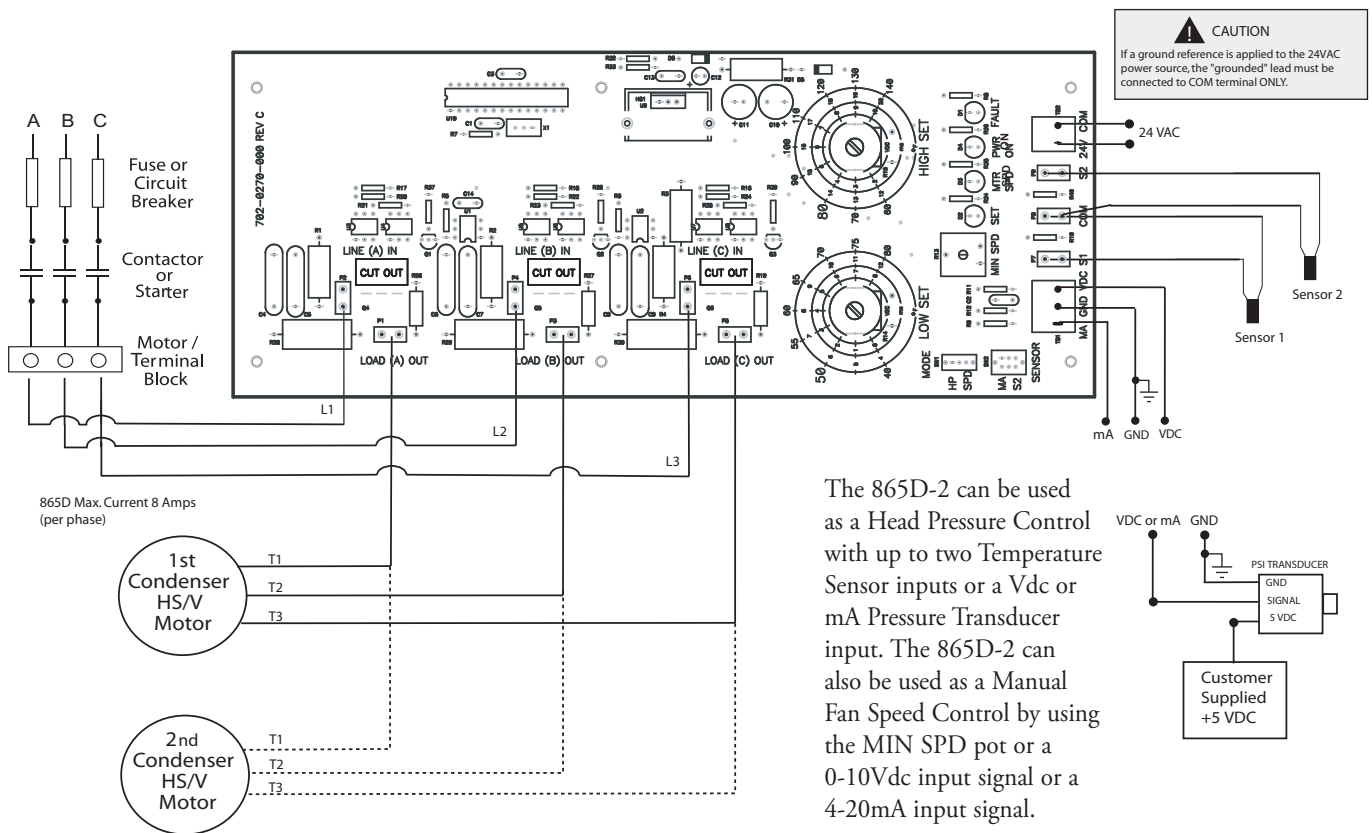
CAUTION
If a ground reference is applied to the 24VAC power source, the "grounded" lead must be connected to COM terminal ONLY.

A B C

Fuse or Circuit Breaker

Contactor or Starter

Motor / Terminal Block

702-0270-000 REV C

LINE (A) IN
CUT OUT
LOAD (A) OUT

LINE (B) IN
CUT OUT
LOAD (B) OUT

LINE (C) IN
CUT OUT
LOAD (C) OUT

HIGH SET
LOW SET

FAULT
PWR ON
MTR SPD
SET
MIN SPD

COM
24V
S2
COM
S1
VDC
GND
MA

MODE
HP SPD
MA S2
SENSOR

24 VAC

Sensor 2
Sensor 1

mA GND VDC

L1
L2
L3

865D Max. Current 8 Amps (per phase)

1st Condenser HS/V Motor
T1
T2
T3

2nd Condenser HS/V Motor
T1
T2
T3

The 865D-2 can be used as a Head Pressure Control with up to two Temperature Sensor inputs or a Vdc or mA Pressure Transducer input. The 865D-2 can also be used as a Manual Fan Speed Control by using the MIN SPD pot or a 0-10Vdc input signal or a 4-20mA input signal.

VDC or mA GND

PSI TRANSDUCER
GND
SIGNAL
5 VDC

Customer Supplied +5 VDC